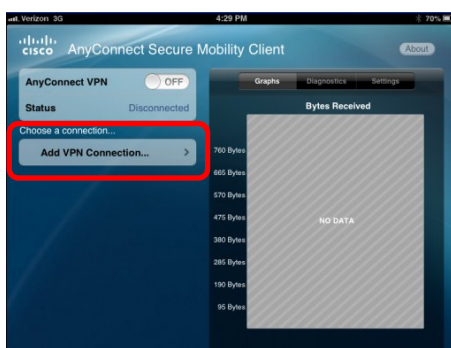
Verizon 3G
4:29 PM
70%
cisco AnyConnect Secure Mobility Client
About
AnyConnect VPN
OFF
Status
Disconnected
Choose a connection...
Add VPN Connection...
Graphs
Diagnostics
Settings
Bytes Received
760 Bytes
665 Bytes
570 Bytes
475 Bytes
380 Bytes
285 Bytes
190 Bytes
95 Bytes
NO DATA